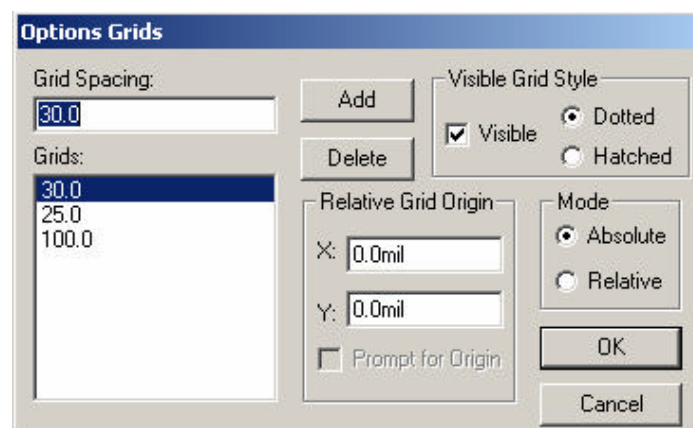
Options Grids

Grid Spacing:
30.0

Grids:
30.0
25.0
100.0

Add

Delete

Visible Grid Style
Visible
Dotted
Hatched

Relative Grid Origin
X: 0.0mil
Y: 0.0mil
Prompt for Origin

Mode
Absolute
Relative

OK

Cancel